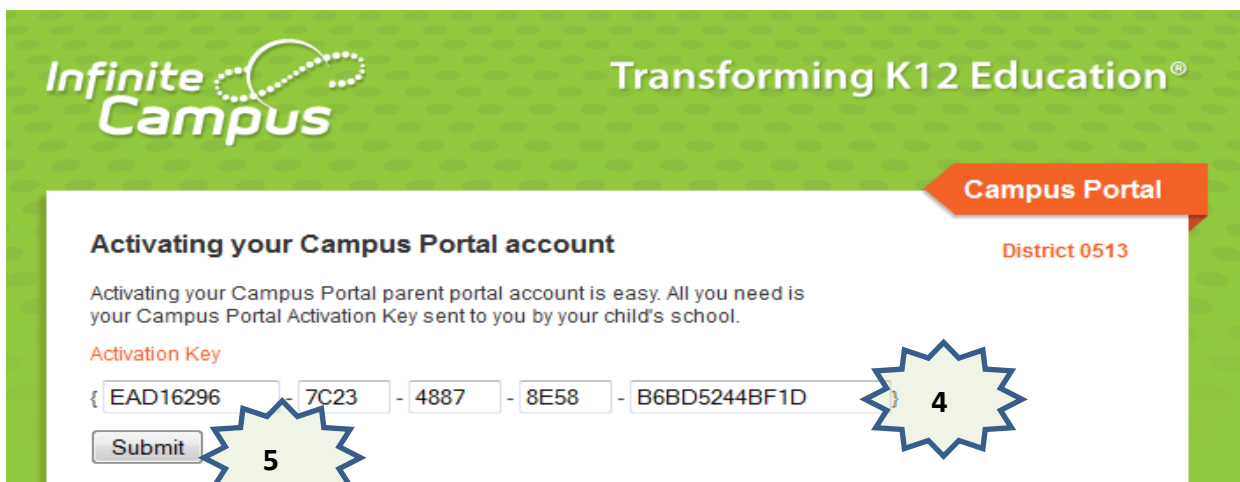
Infinite Campus

Transforming K12 Education®

Campus Portal

Activating your Campus Portal account

District 0513

Activating your Campus Portal parent portal account is easy. All you need is your Campus Portal Activation Key sent to you by your child's school.

Activation Key

{ EAD16296 - 7C23 - 4887 - 8E58 - B6BD5244BF1D }

4

Submit

5